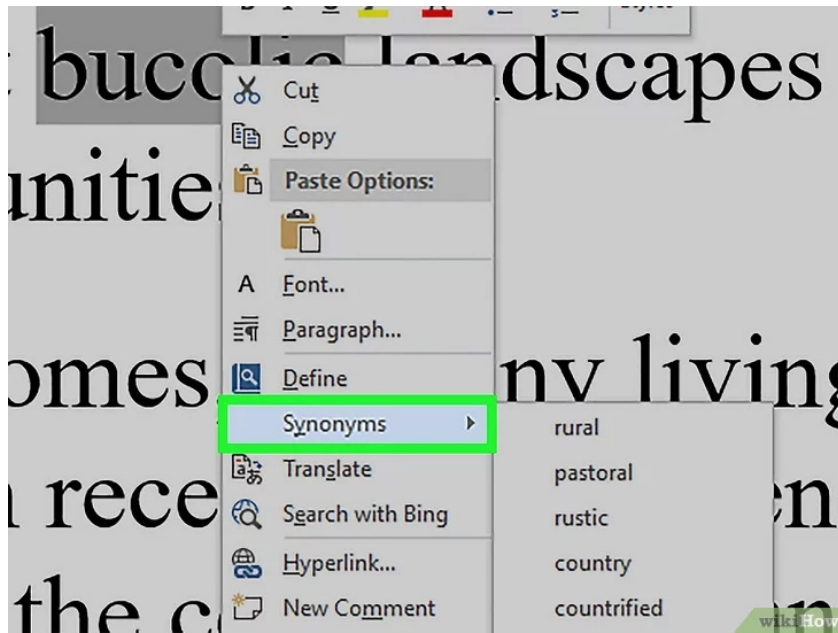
bucolic landscapes
unities
omes ny living
recei en
the c

Cut
Copy
Paste Options:
Font...
Paragraph...
Define
Synonyms
Translate
Search with Bing
Hyperlink...
New Comment

rural
pastoral
rustic
country
countrified

wikiHow